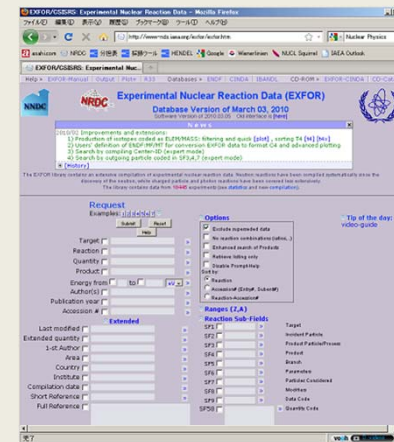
EXFOR/CSISRS: Experimental Nuclear Reaction Data - Mozilla Firefox

ファイル(F) 編集(E) 表示(V) 履歴(S) ブックマーク(B) ツール(T) ヘルプ(H)

http://www-nds.iaea.org/exfor/exfor.htm

Nuclear Physics

asahi.com NRDC 分析系 図書ツール HENDEL Google Wiener Vienna NUCL Squirrel IAEA Outlook

EXFOR/CSISRS: Experimental Nuc...

Help • EXFOR-Manual | Output | Plot | R33 Databases • ENDF | CINDA | IBANDL CD-ROM • EXFOR-CINDA | CD-CIN

NNDC

NRDC

Experimental Nuclear Reaction Data (EXFOR)

Database Version of March 03, 2010

Software Version of 2010-03-05 Old interface is [here]

News

2010/02 Improvements and extensions:
1) Production of isotopes coded as ELEM/MASS: filtering and quick [plot], sorting T4 [M] [No]
2) Users' definition of ENDF/MF/MT for conversion EXFOR data to format C4 and advanced plotting
3) Search by compiling Center-ID (expert mode)
4) Search by outgoing particle coded in SF3,4,7 (expert mode)
[History]

The EXFOR library contains an extensive compilation of experimental nuclear reaction data. Neutron reactions have been compiled systematically since the discovery of the neutron, while charged particle and photon reactions have been covered less extensively. The library contains data from 18448 experiments (see statistics and new compilations).

Request
Examples: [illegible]
Submit Reset
Help

Target
Reaction
Quantity
Product
Energy from to
Author(s)
Publication year
Accession #

Extended
Last modified
Extended quantity
1-st Author
Area
Country
Institute
Compilation date
Short Reference
Full Reference

Options
Exclude superseded data
No reaction combinations (ratios,..)
Enhanced search of Products
Retrieve listing only
Disable Prompt/Help
Sort by:
Reaction
Accession# (Entry#, Subent#)
Reaction+Accession#

Ranges (Z,A)
Reaction Sub-Fields
SF1
SF2
SF3
SF4
SF5
SF6
SF7
SF8
SF58

Target
Incident Particle
Product Particle/Process
Product
Branch
Parameters
Particles Considered
Modifiers
Data Code
Quantity Code

Tip of the day:
video-guide

完了